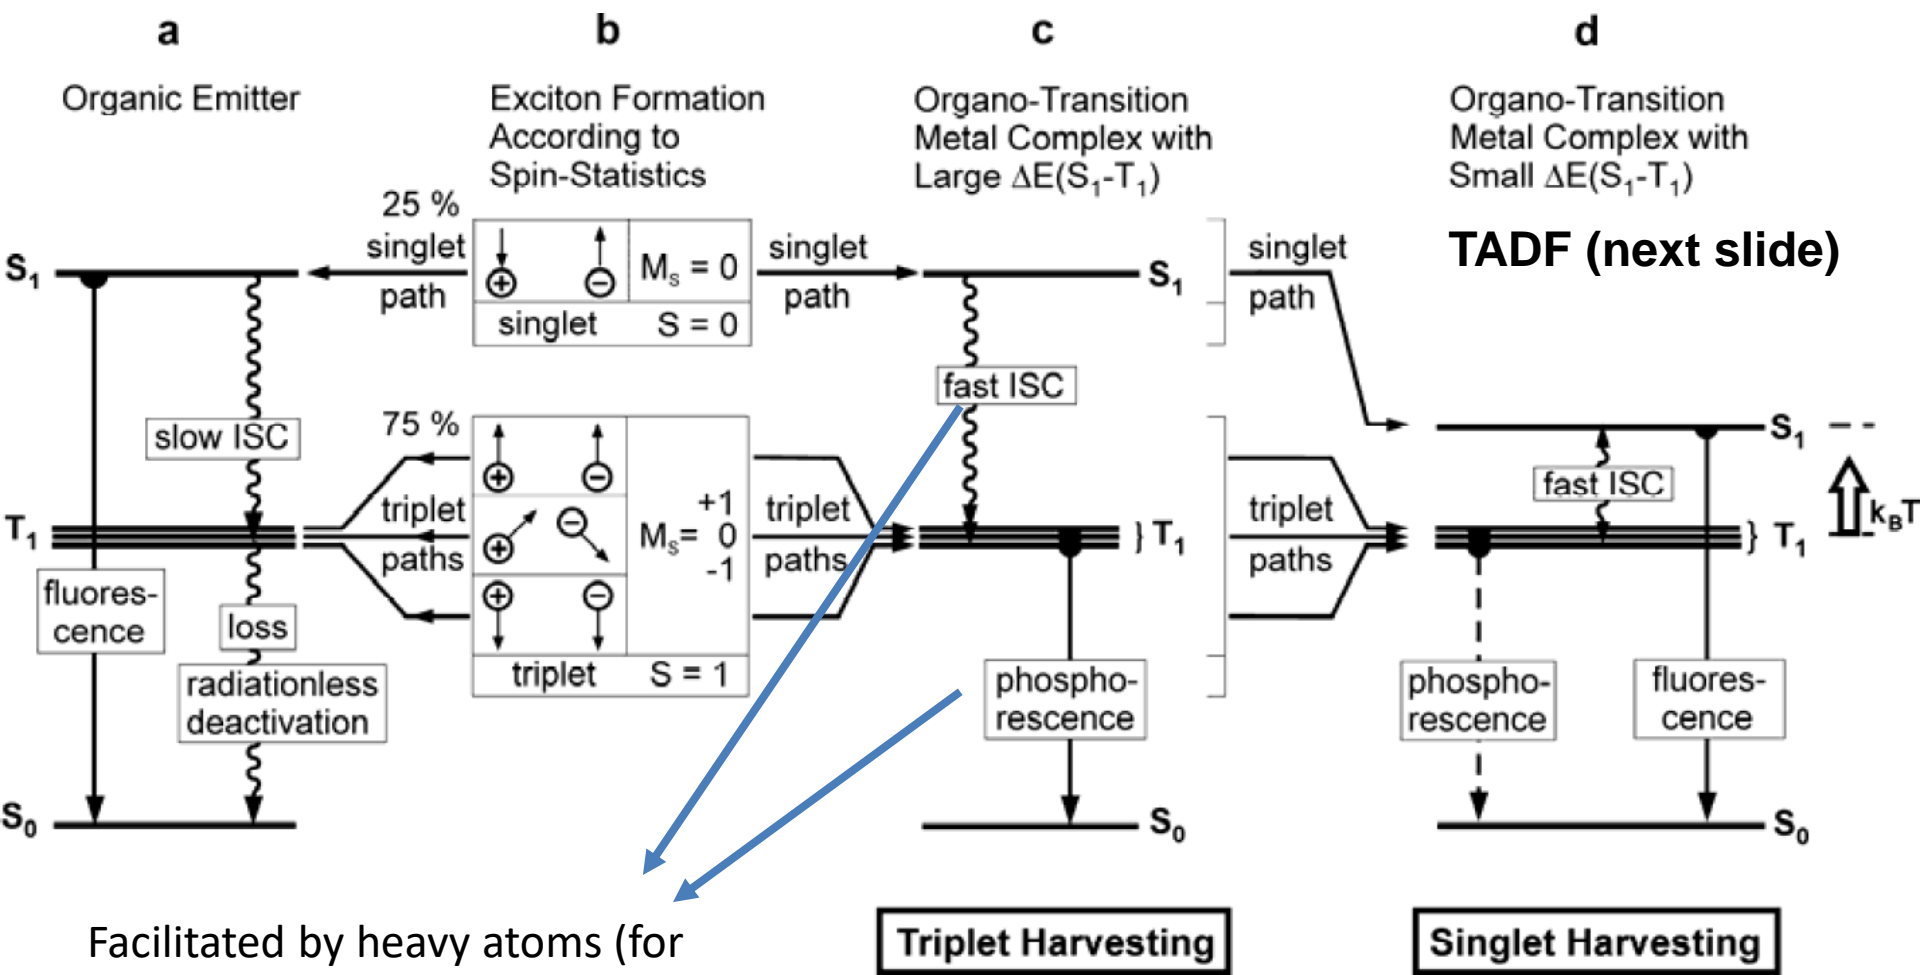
a

Organic Emitter

b

Exciton Formation According to Spin-Statistics

c

Organo-Transition Metal Complex with Large $\Delta E(S_1-T_1)$

d

Organo-Transition Metal Complex with Small $\Delta E(S_1-T_1)$

TADF (next slide)

$S_1$

25 % singlet path

$M_s = 0$

singlet $S = 0$

singlet path

$S_1$

singlet path

slow ISC

75 %

triplet paths

+1
$M_s =$ 0
-1

triplet $S = 1$

triplet paths

fast ISC

$T_1$

} $T_1$

triplet paths

$S_1$

fast ISC

} $T_1$

$k_BT$

fluores-cence

loss

radiationless deactivation

phospho-rescence

phospho-rescence

fluores-cence

$S_0$

$S_0$

$S_0$

Facilitated by heavy atoms (for

Triplet Harvesting

Singlet Harvesting